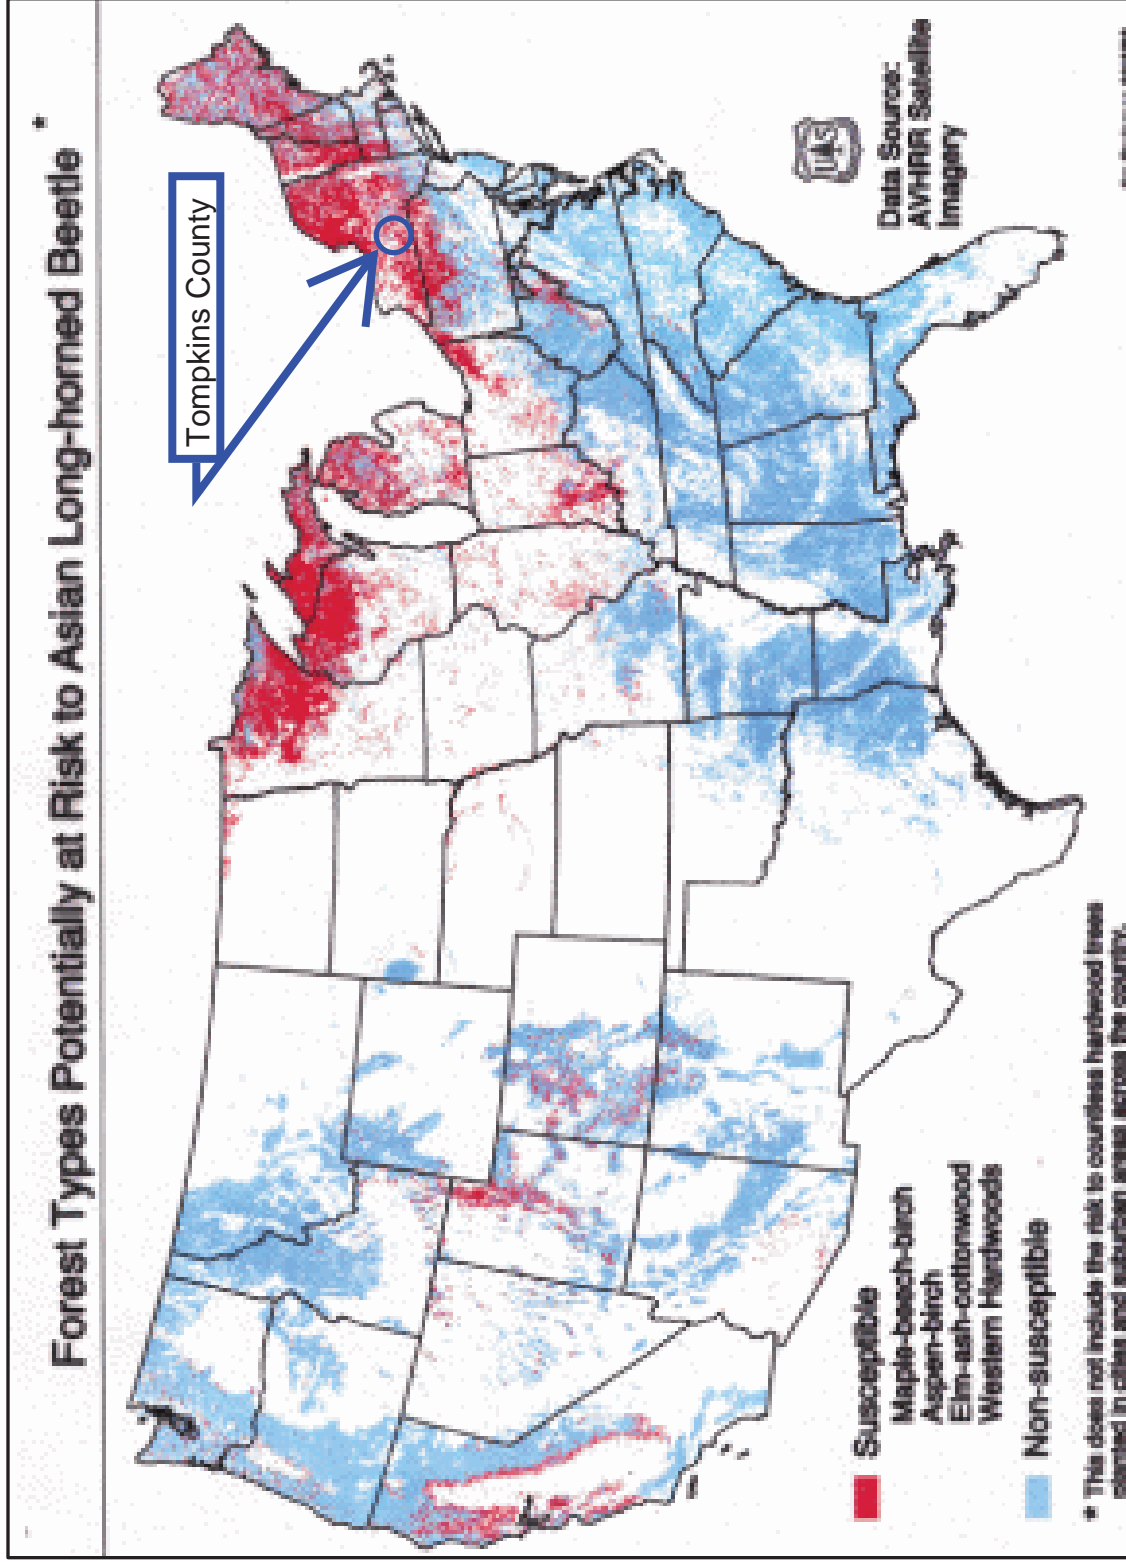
Forest Types Potentially at Risk to Asian Long-horned Beetle *

Tompkins County

Data Source: AVHRR Satellite Imagery

Susceptible
Maple-beech-birch
Aspen-birch
Elm-ash-cottonwood
Western Hardwoods

Non-susceptible

* This does not include the risk to countless hardwood trees planted in cities and suburban areas across the country.